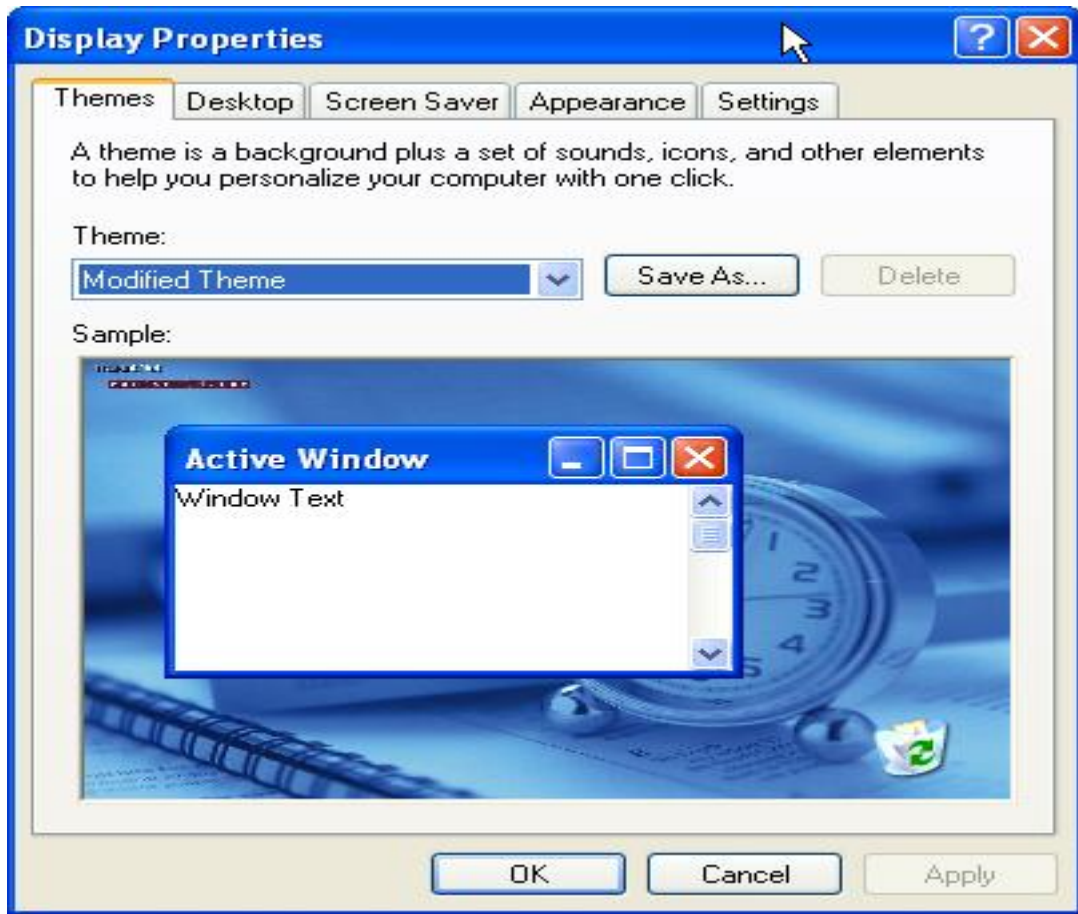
Display Properties

Themes | Desktop | Screen Saver | Appearance | Settings

A theme is a background plus a set of sounds, icons, and other elements to help you personalize your computer with one click.

Theme:

Modified Theme

Save As...

Delete

Sample:

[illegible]

Active Window

Window Text

OK

Cancel

Apply